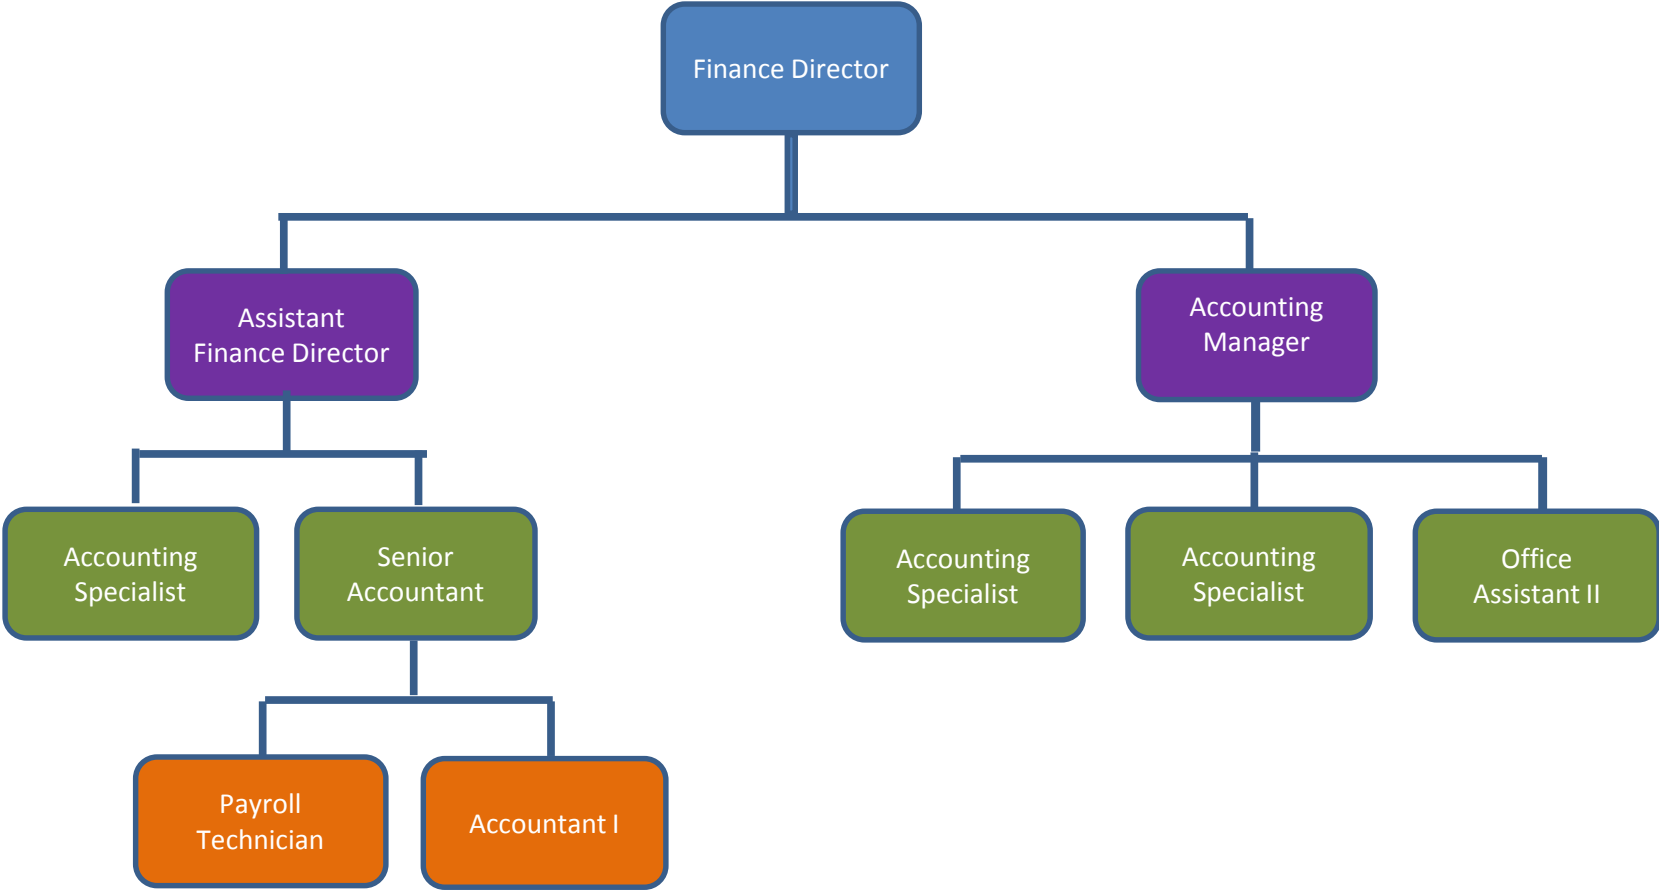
Finance Director

Assistant Finance Director

Accounting Manager

Accounting Specialist

Senior Accountant

Accounting Specialist

Accounting Specialist

Office Assistant II

Payroll Technician

Accountant I